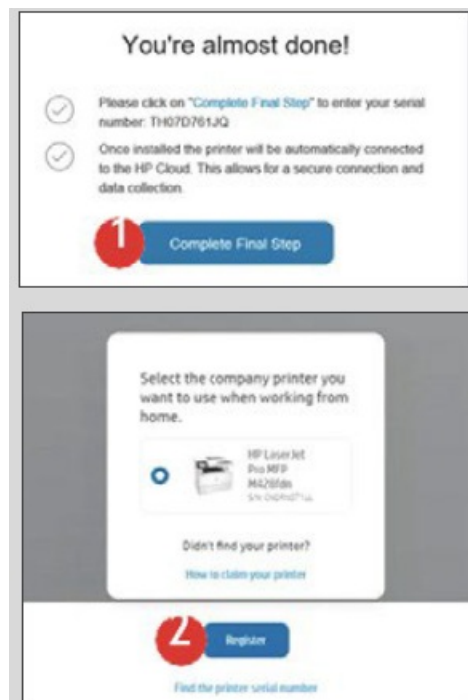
You're almost done!

Please click on "Complete Final Step" to enter your serial number: TH07D761JQ

Once installed the printer will be automatically connected to the HP Cloud. This allows for a secure connection and data collection.

1

Complete Final Step

Select the company printer you want to use when working from home.

HP LaserJet Pro MFP M428fdn S/N: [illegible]

Didn't find your printer?

How to claim your printer

2

Register

Find the printer serial number